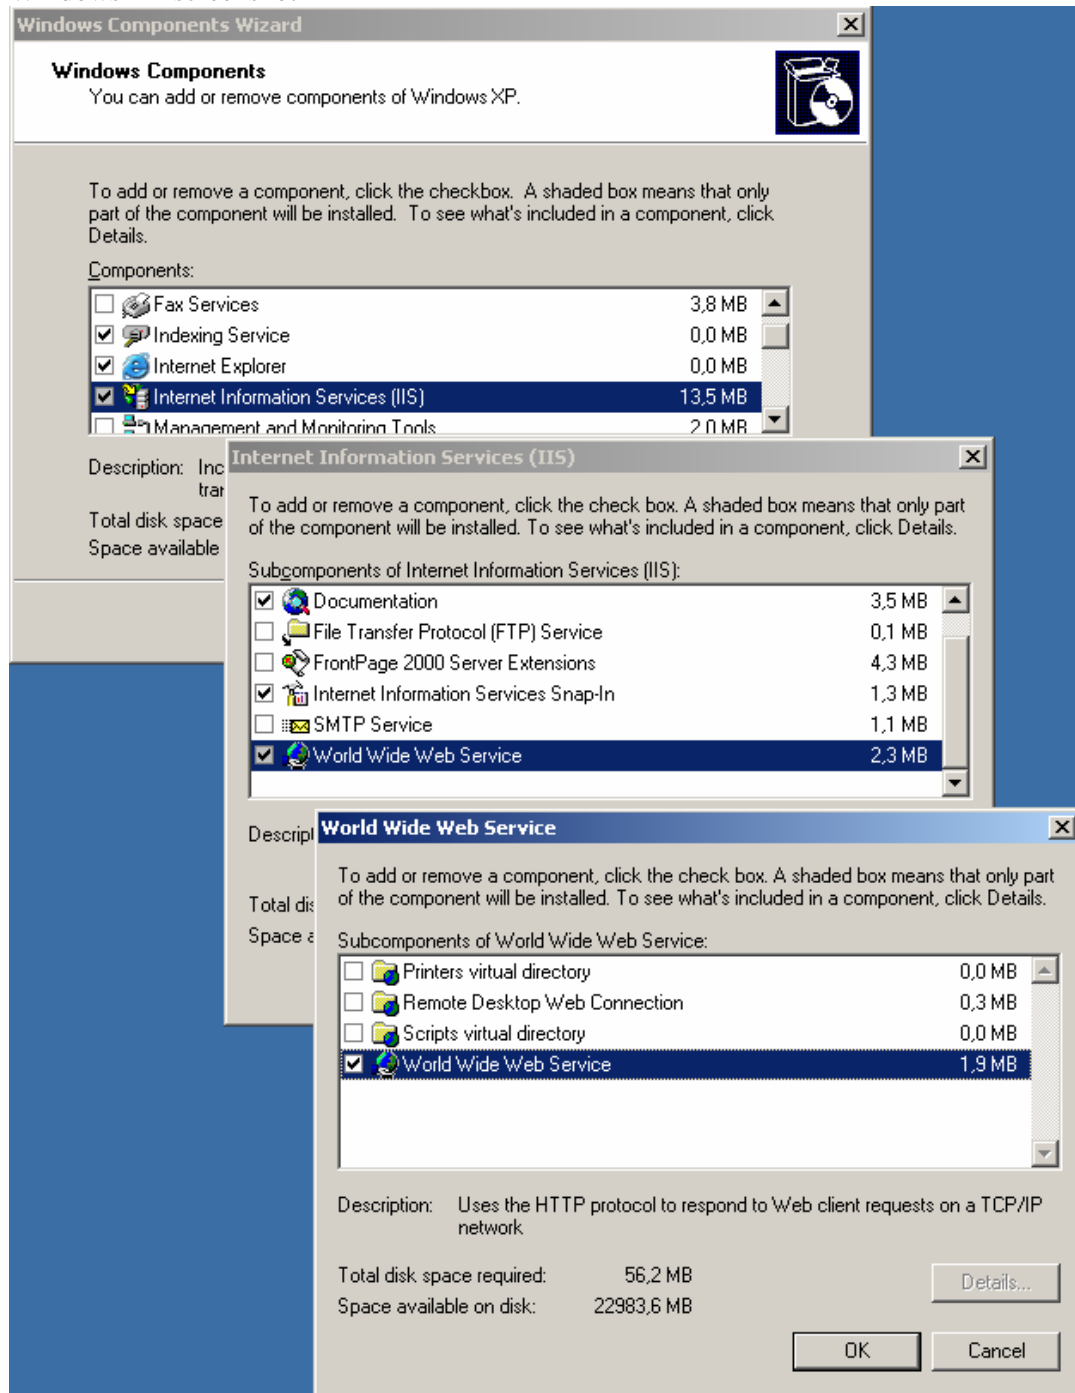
Windows Components Wizard

Windows Components
You can add or remove components of Windows XP.

To add or remove a component, click the checkbox. A shaded box means that only part of the component will be installed. To see what's included in a component, click Details.

Components:

| | | |
|---|---|---|
| ☐ | Fax Services | 3,8 MB |
| ☑ | Indexing Service | 0,0 MB |
| ☑ | Internet Explorer | 0,0 MB |
| ☑ | Internet Information Services (IIS) | 13,5 MB |
| ☐ | Management and Monitoring Tools | 2,0 MB |

Description: Inc tra

Total disk space

Space available

Internet Information Services (IIS)

To add or remove a component, click the check box. A shaded box means that only part of the component will be installed. To see what's included in a component, click Details.

Subcomponents of Internet Information Services (IIS):

| | | |
|---|---|---|
| ☑ | Documentation | 3,5 MB |
| ☐ | File Transfer Protocol (FTP) Service | 0,1 MB |
| ☐ | FrontPage 2000 Server Extensions | 4,3 MB |
| ☑ | Internet Information Services Snap-In | 1,3 MB |
| ☐ | SMTP Service | 1,1 MB |
| ☑ | World Wide Web Service | 2,3 MB |

Descrip

Total dis

Space a

World Wide Web Service

To add or remove a component, click the check box. A shaded box means that only part of the component will be installed. To see what's included in a component, click Details.

Subcomponents of World Wide Web Service:

| | | |
|---|---|---|
| ☐ | Printers virtual directory | 0,0 MB |
| ☐ | Remote Desktop Web Connection | 0,3 MB |
| ☐ | Scripts virtual directory | 0,0 MB |
| ☑ | World Wide Web Service | 1,9 MB |

Description: Uses the HTTP protocol to respond to Web client requests on a TCP/IP network

Total disk space required: 56,2 MB
Space available on disk: 22983,6 MB

Details...

OK Cancel